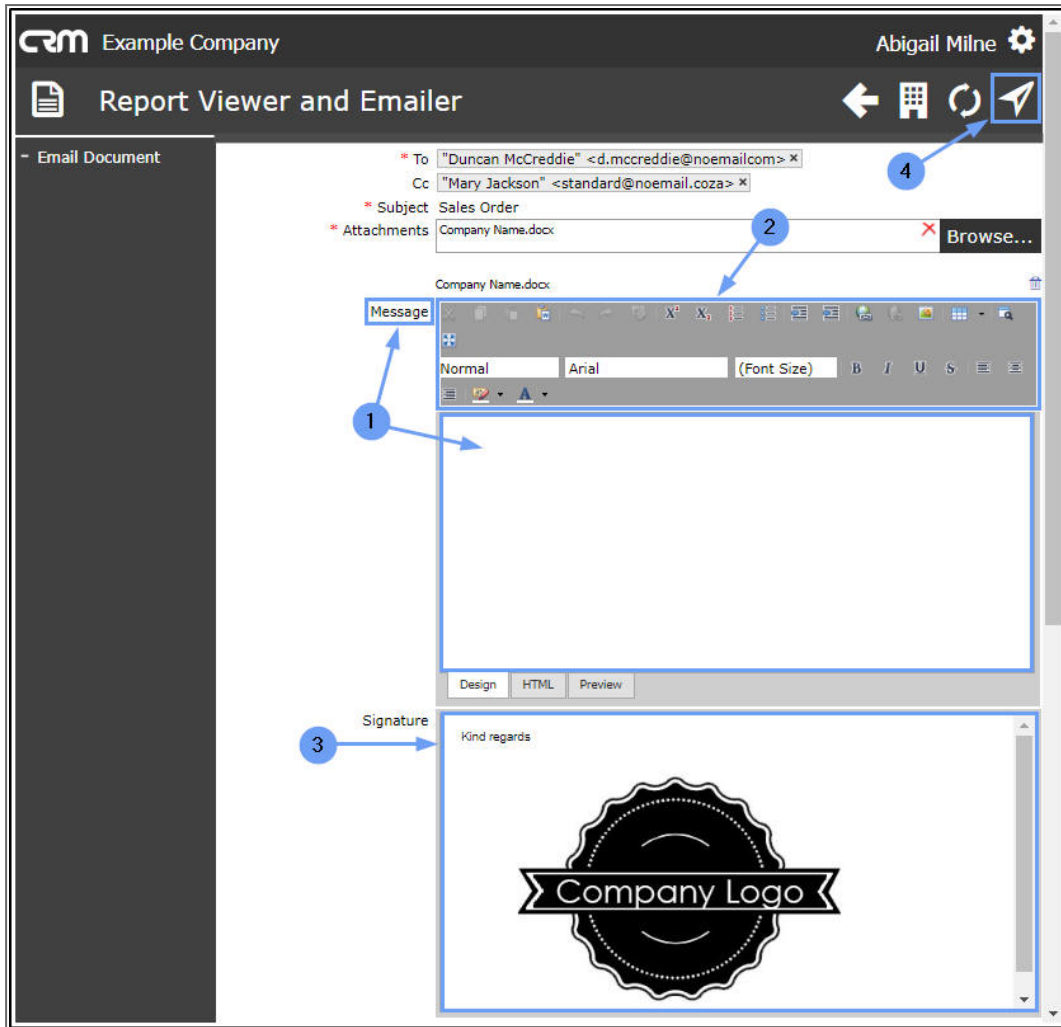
CRM Example Company

Abigail Milne

Report Viewer and Emailer

- Email Document

* To "Duncan McCreddie" <d.mccreddie@noemailcom> ×

Cc "Mary Jackson" <standard@noemail.coza> ×

* Subject Sales Order

* Attachments Company Name.docx

Browse...

Company Name.docx

Message

$X^2$ $X_2$

Normal Arial (Font Size) B I U S

Design HTML Preview

Signature

Kind regards

Company Logo

1

2

3

4